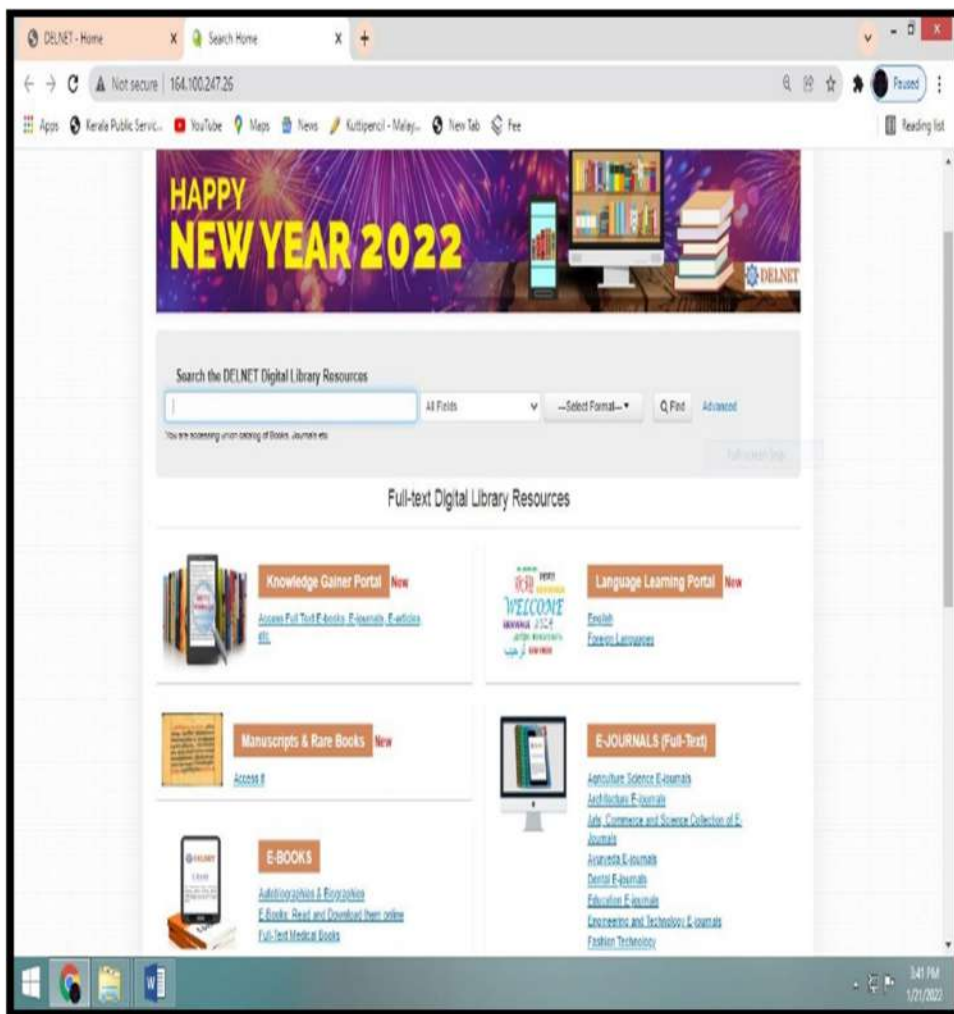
DELNET - Home
Search Home
Not secure | 164.100.247.26
Paused
Apps Kerala Public Servic... YouTube Maps News Kuttipencil - Malay... New Tab Fee
Reading list

HAPPY NEW YEAR 2022
DELNET

Search the DELNET Digital Library Resources
All Fields
--Select Format--
Find
Advanced
You are accessing union catalog of Books, Journals etc.
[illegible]

Full-text Digital Library Resources

Knowledge Gainer Portal New
Access Full Text E-books, E-journals, E-articles etc.

Language Learning Portal New
WELCOME
English
Foreign Languages

Manuscripts & Rare Books New
Access it

E-JOURNALS (Full-Text)
Agriculture Science E-journals
Architecture E-journals
Arts, Commerce and Science Collection of E-Journals
Ayurveda E-journals
Dental E-journals
Education E-journals
Engineering and Technology E-journals
Fashion Technology

E-BOOKS
DELNET
Autobiographies & Biographies
E-Books: Read and Download them online
Full-Text Medical Books

3:41 PM
1/21/2022